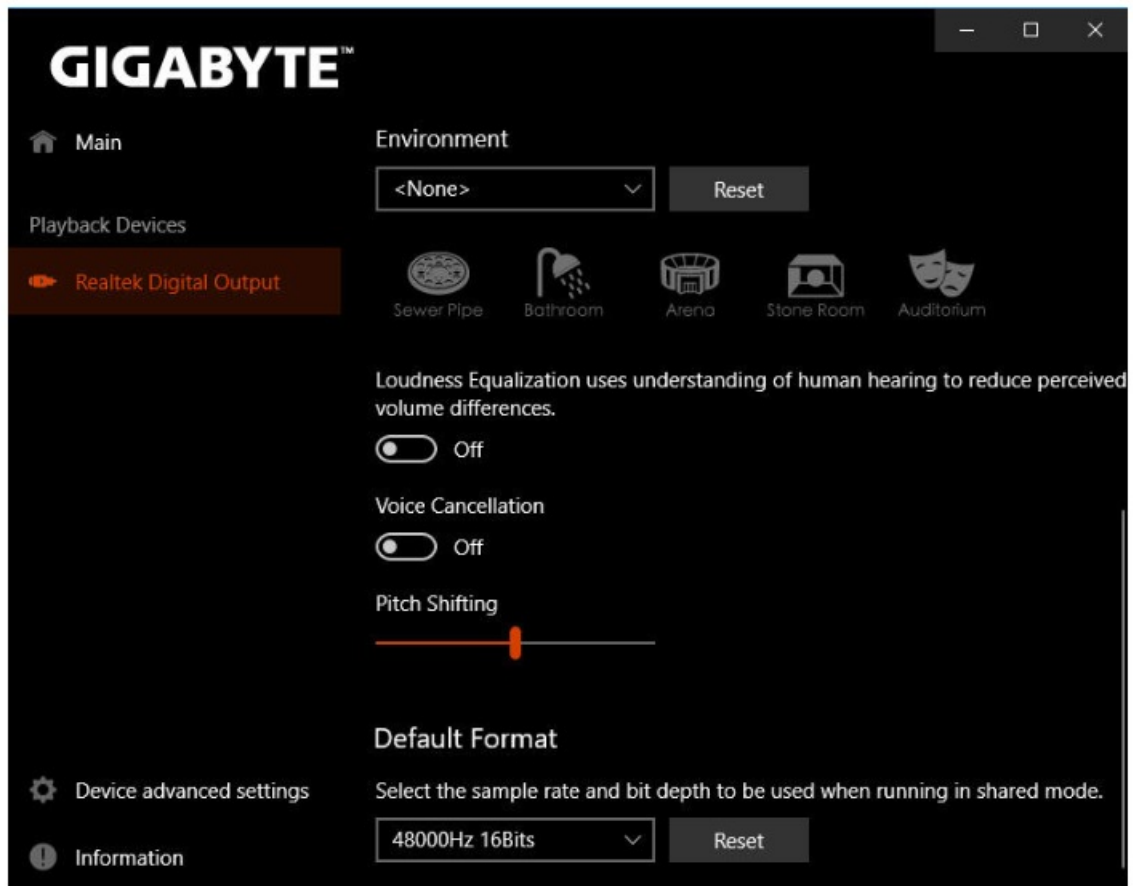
GIGABYTE™

Main

Playback Devices

Realtek Digital Output

Environment

<None>

Reset

Sewer Pipe

Bathroom

Arena

Stone Room

Auditorium

Loudness Equalization uses understanding of human hearing to reduce perceived volume differences.

Off

Voice Cancellation

Off

Pitch Shifting

Default Format

Select the sample rate and bit depth to be used when running in shared mode.

48000Hz 16Bits

Reset

Device advanced settings

Information